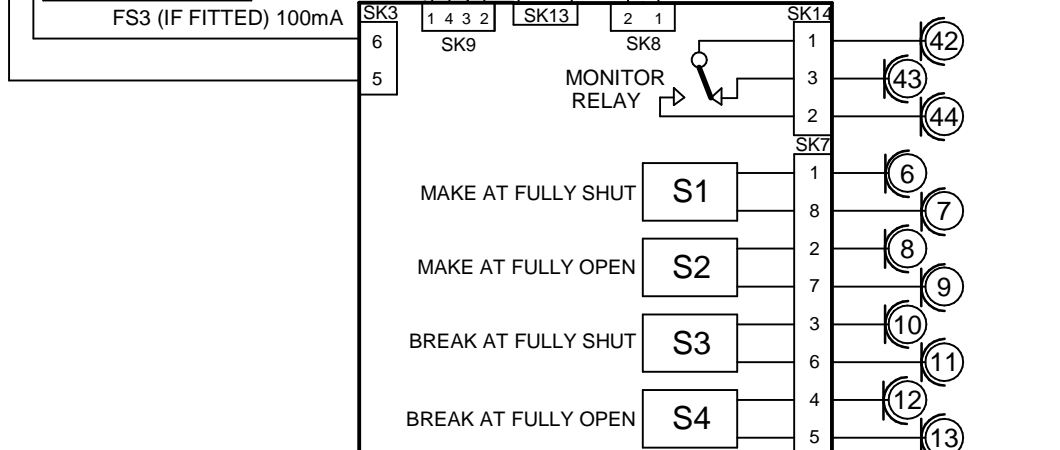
FS3 (IF FITTED) 100mA

SK3
6
5

1 4 3 2
SK9

SK13

2 1
SK8

SK14
1
3
2

42
43
44

MONITOR RELAY

SK7
1
8
2
7
3
6
4
5

MAKE AT FULLY SHUT S1
MAKE AT FULLY OPEN S2
BREAK AT FULLY SHUT S3
BREAK AT FULLY OPEN S4

6
7
8
9
10
11
12
13